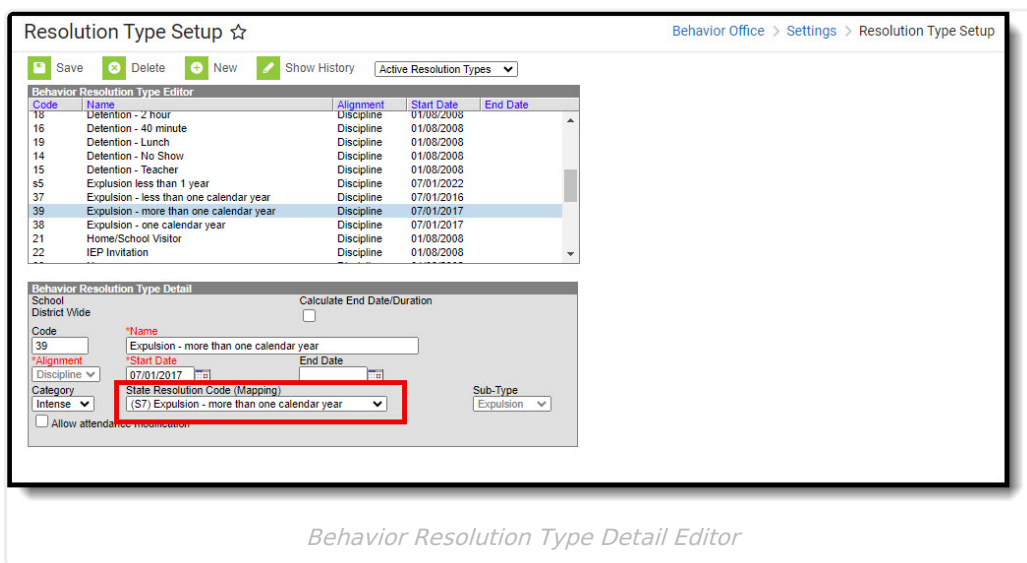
Resolution Type Setup ☆

Behavior Office > Settings > Resolution Type Setup

Save Delete New Show History Active Resolution Types

Behavior Resolution Type Editor

| Code | Name | Alignment | Start Date | End Date |
|---|---|---|---|---|
| 18 | Detention - 2 hour | Discipline | 01/08/2008 | |
| 16 | Detention - 40 minute | Discipline | 01/08/2008 | |
| 19 | Detention - Lunch | Discipline | 01/08/2008 | |
| 14 | Detention - No Show | Discipline | 01/08/2008 | |
| 15 | Detention - Teacher | Discipline | 01/08/2008 | |
| s5 | Explusion less than 1 year | Discipline | 07/01/2022 | |
| 37 | Expulsion - less than one calendar year | Discipline | 07/01/2016 | |
| 39 | Expulsion - more than one calendar year | Discipline | 07/01/2017 | |
| 38 | Expulsion - one calendar year | Discipline | 07/01/2017 | |
| 21 | Home/School Visitor | Discipline | 01/08/2008 | |
| 22 | IEP Invitation | Discipline | 01/08/2008 | |

Behavior Resolution Type Detail

School
District Wide

Calculate End Date/Duration

Code
39

*Name
Expulsion - more than one calendar year

*Alignment
Discipline

*Start Date
07/01/2017

End Date

Category
Intense

State Resolution Code (Mapping)
(S7) Expulsion - more than one calendar year

Sub-Type
Expulsion

Allow attendance modification

Behavior Resolution Type Detail Editor